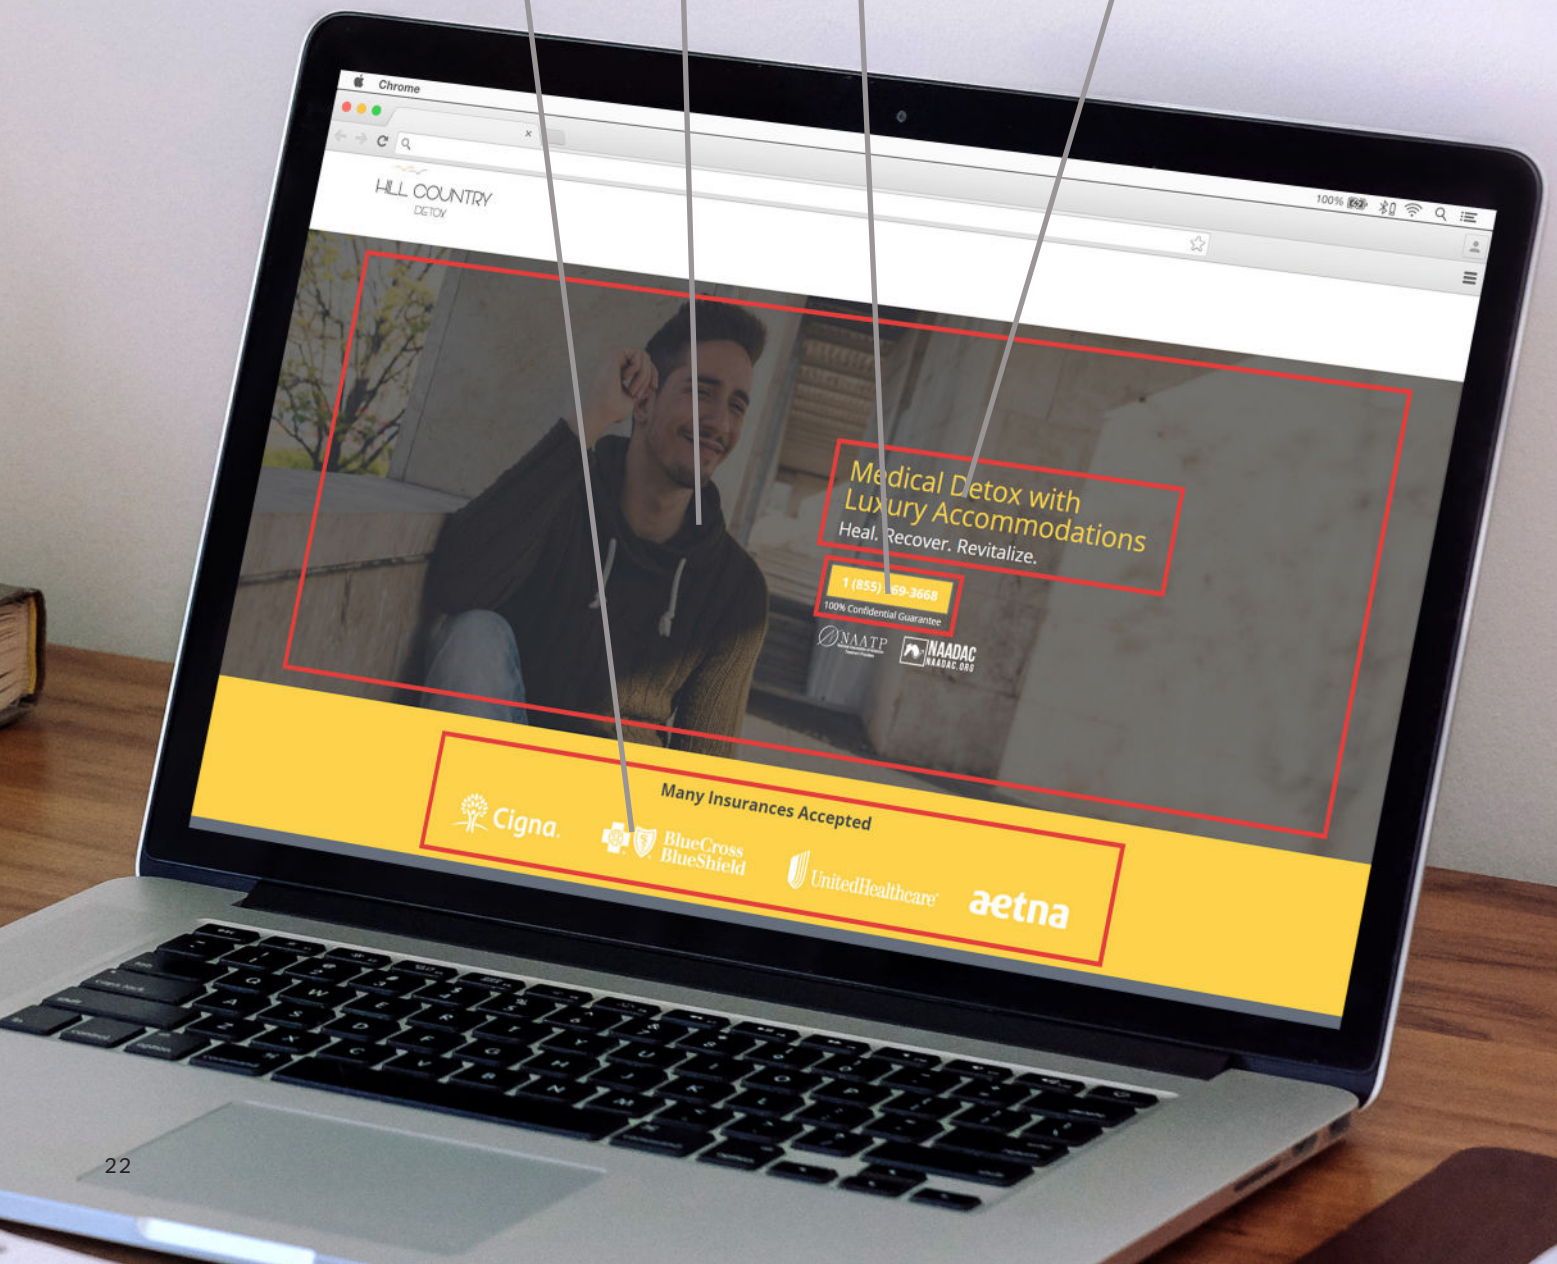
Chrome

100%

HILL COUNTRY
DETOX

Medical Detox with
Luxury Accommodations
Heal. Recover. Revitalize.

1 (855) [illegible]69-3668
100% Confidential Guarantee

NAATP

NAADAC
NAADAC.ORG

Many Insurances Accepted

Cigna.

BlueCross
BlueShield

UnitedHealthcare

aetna

22